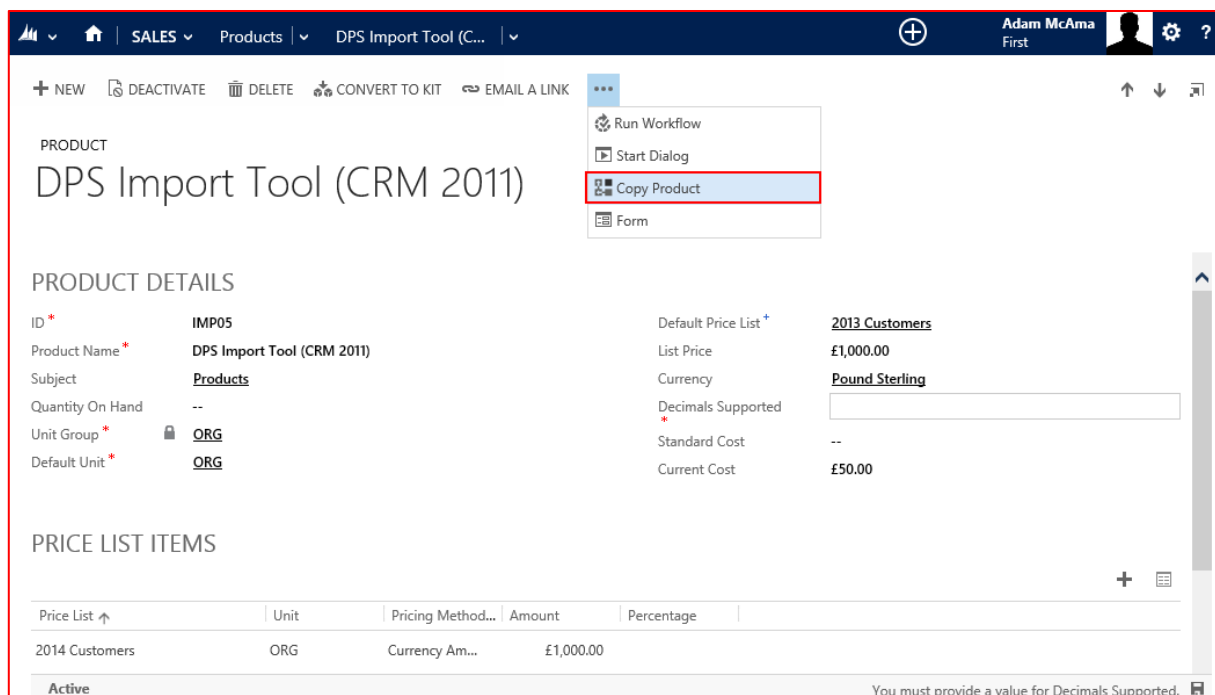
SALES Products DPS Import Tool (C...

Adam McAma
First

+ NEW DEACTIVATE DELETE CONVERT TO KIT EMAIL A LINK •••

Run Workflow
Start Dialog
Copy Product
Form

PRODUCT
DPS Import Tool (CRM 2011)

PRODUCT DETAILS

ID * IMP05
Product Name * DPS Import Tool (CRM 2011)
Subject Products
Quantity On Hand --
Unit Group * ORG
Default Unit * ORG

Default Price List + 2013 Customers
List Price £1,000.00
Currency Pound Sterling
Decimals Supported *
Standard Cost --
Current Cost £50.00

PRICE LIST ITEMS

| Price List | Unit | Pricing Method... | Amount | Percentage |
|---|---|---|---|---|
| 2014 Customers | ORG | Currency Am... | £1,000.00 | |

Active
You must provide a value for Decimals Supported.